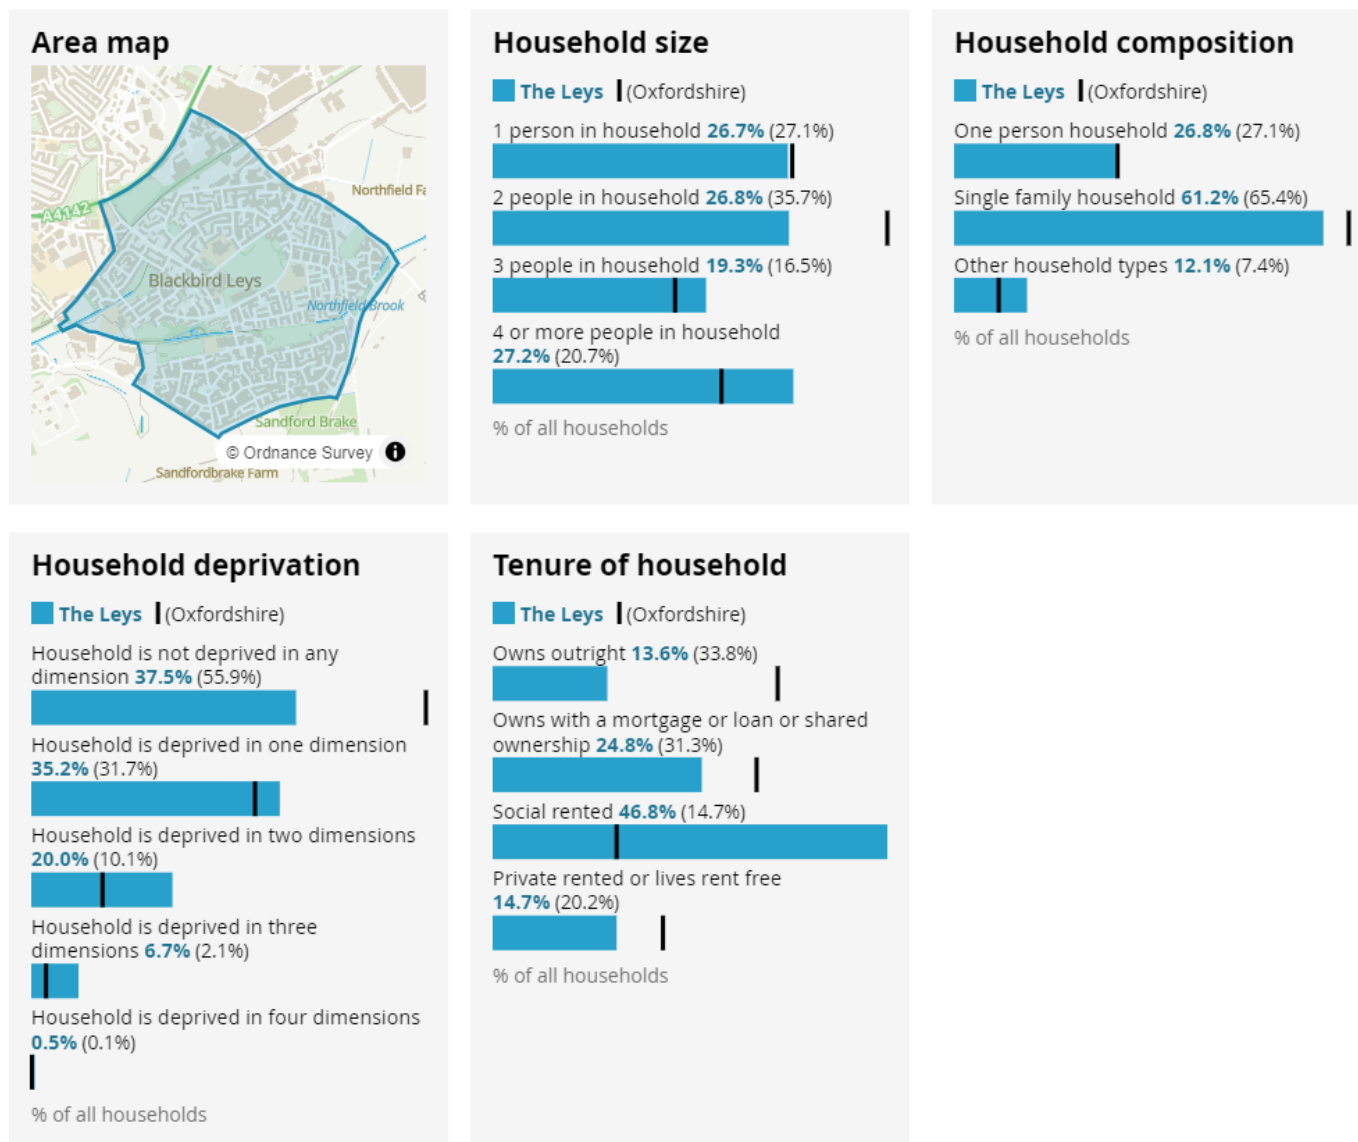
Area map

A4142
Northfield Fa
Blackbird Leys
Northfield Brook
Sandford Brake
© Ordnance Survey
Sandfordbrake Farm

Household size

The Leys | (Oxfordshire)

1 person in household 26.7% (27.1%)

2 people in household 26.8% (35.7%)

3 people in household 19.3% (16.5%)

4 or more people in household 27.2% (20.7%)

% of all households

Household composition

The Leys | (Oxfordshire)

One person household 26.8% (27.1%)

Single family household 61.2% (65.4%)

Other household types 12.1% (7.4%)

% of all households

Household deprivation

The Leys | (Oxfordshire)

Household is not deprived in any dimension 37.5% (55.9%)

Household is deprived in one dimension 35.2% (31.7%)

Household is deprived in two dimensions 20.0% (10.1%)

Household is deprived in three dimensions 6.7% (2.1%)

Household is deprived in four dimensions 0.5% (0.1%)

% of all households

Tenure of household

The Leys | (Oxfordshire)

Owns outright 13.6% (33.8%)

Owns with a mortgage or loan or shared ownership 24.8% (31.3%)

Social rented 46.8% (14.7%)

Private rented or lives rent free 14.7% (20.2%)

% of all households